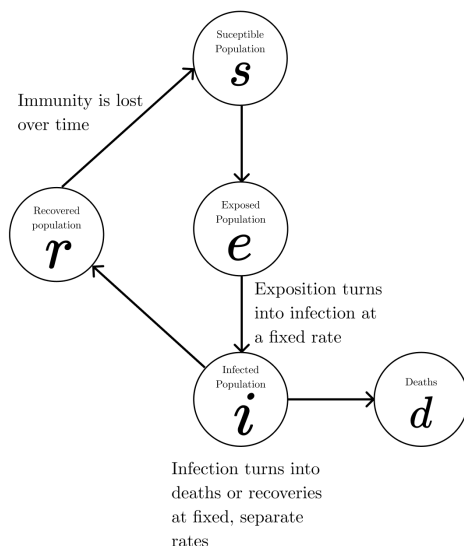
Suceptible Population
$s$

Immunity is lost over time

Recovered population
$r$

Exposed Population
$e$

Exposition turns into infection at a fixed rate

Infected Population
$i$

Deaths
$d$

Infection turns into deaths or recoveries at fixed, separate rates